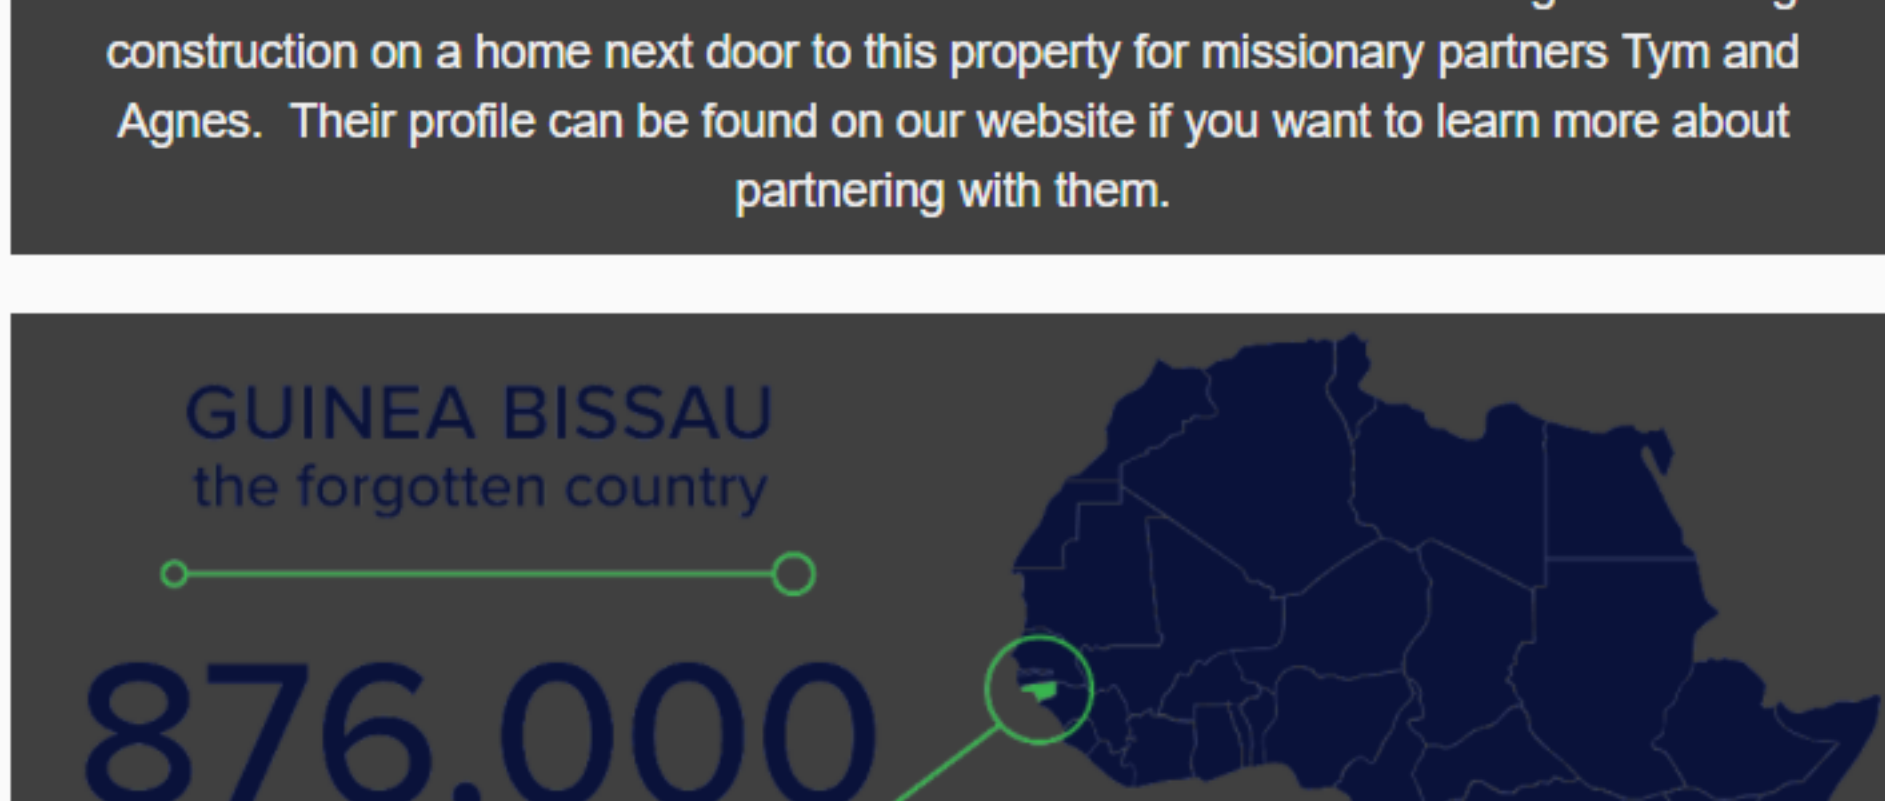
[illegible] construction on a home next door to this property for missionary partners Tym and Agnes. Their profile can be found on our website if you want to learn more about partnering with them.

GUINEA BISSAU
the forgotten country

876,000